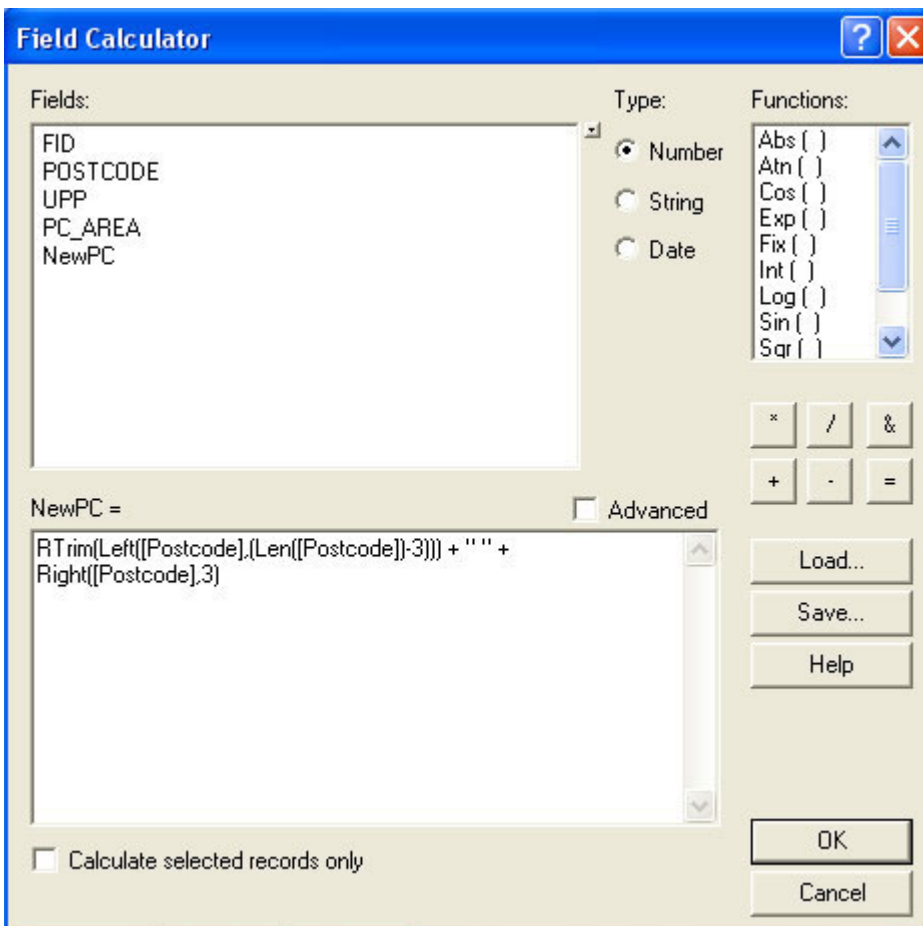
Field Calculator

Fields:
FID
POSTCODE
UPP
PC_AREA
NewPC

Type:
Number
String
Date

Functions:
Abs ( )
Atn ( )
Cos ( )
Exp ( )
Fix ( )
Int ( )
Log ( )
Sin ( )
Sqr ( )

*
/
&
+
-
=

NewPC =
Advanced

RTrim(Left([Postcode],(Len([Postcode])-3))) + " " + Right([Postcode],3)

Load...
Save...
Help

Calculate selected records only

OK
Cancel